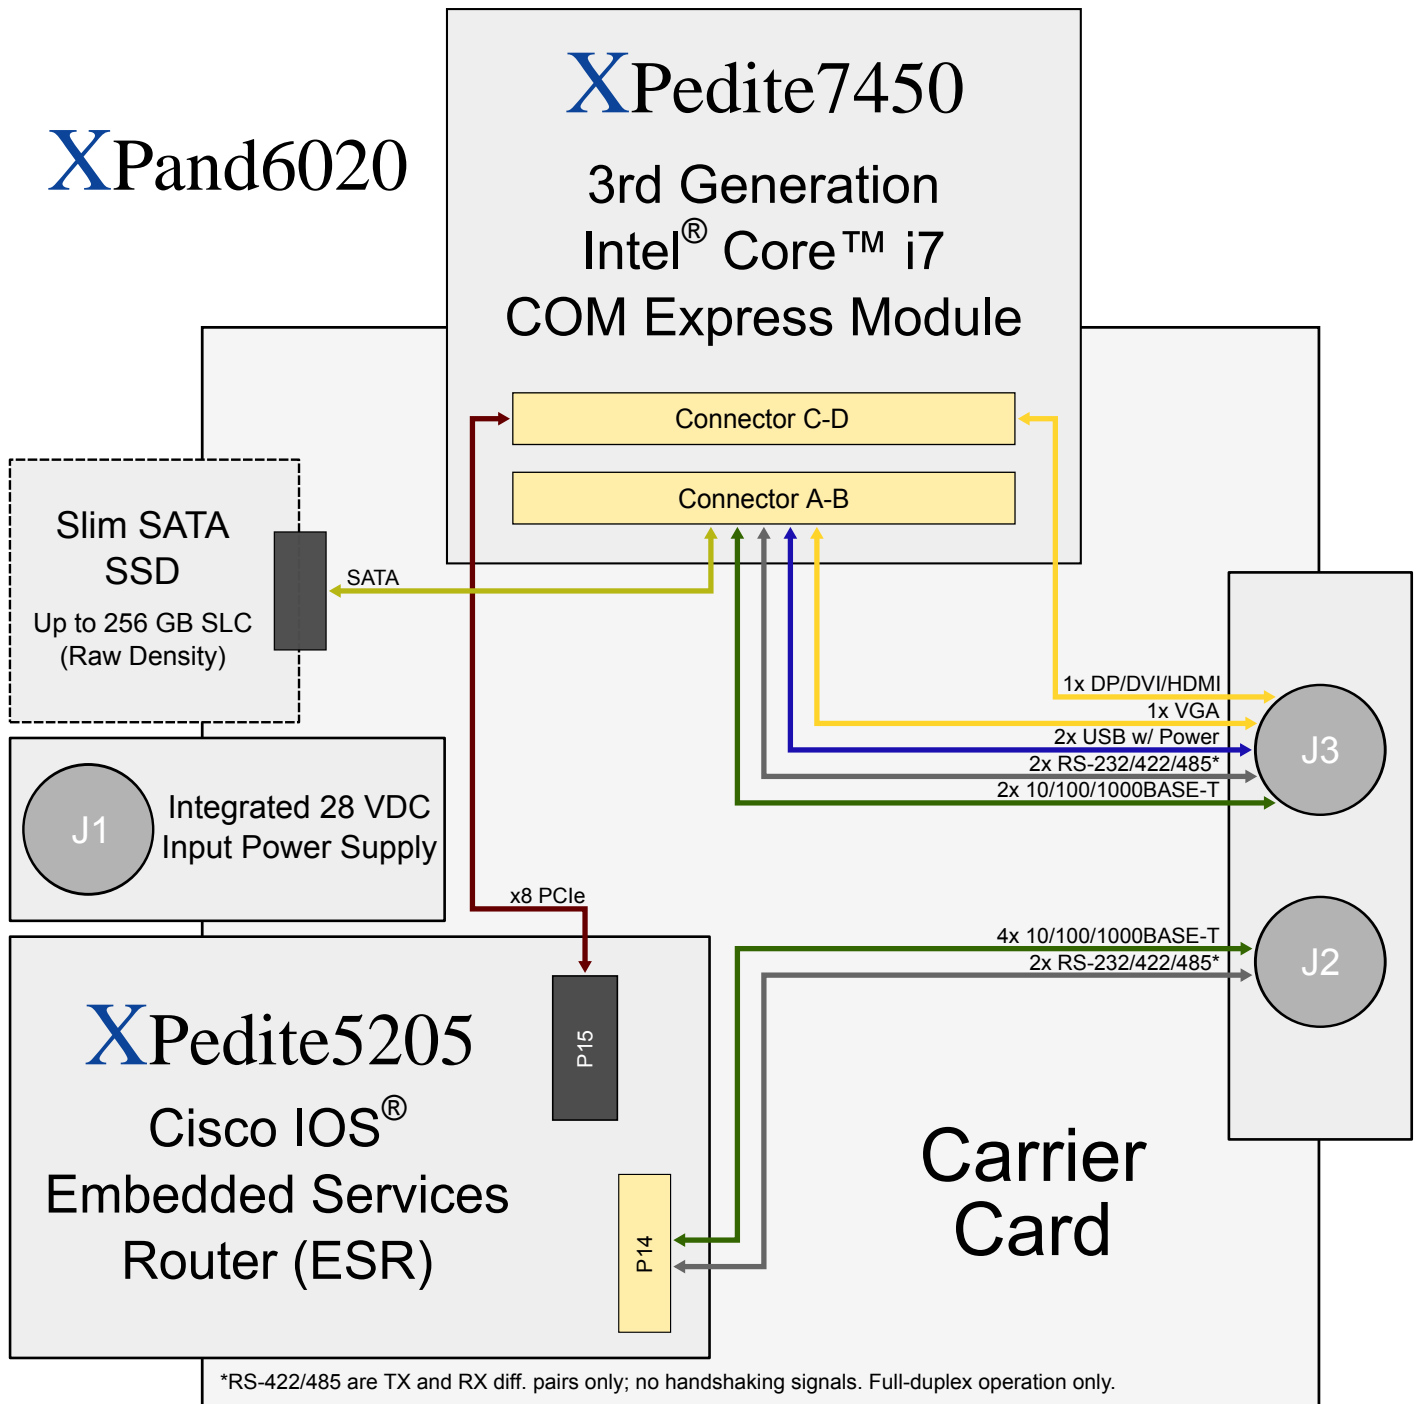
XPand6020

XPedite7450

3rd Generation
Intel® Core™ i7
COM Express Module

Connector C-D

Connector A-B

Slim SATA
SSD
Up to 256 GB SLC
(Raw Density)

SATA

J1

Integrated 28 VDC
Input Power Supply

1x DP/DVI/HDMI
1x VGA
2x USB w/ Power
2x RS-232/422/485*
2x 10/100/1000BASE-T

J3

x8 PCIe

4x 10/100/1000BASE-T
2x RS-232/422/485*

J2

XPedite5205

Cisco IOS®
Embedded Services
Router (ESR)

P15

P14

Carrier
Card

*RS-422/485 are TX and RX diff. pairs only; no handshaking signals. Full-duplex operation only.